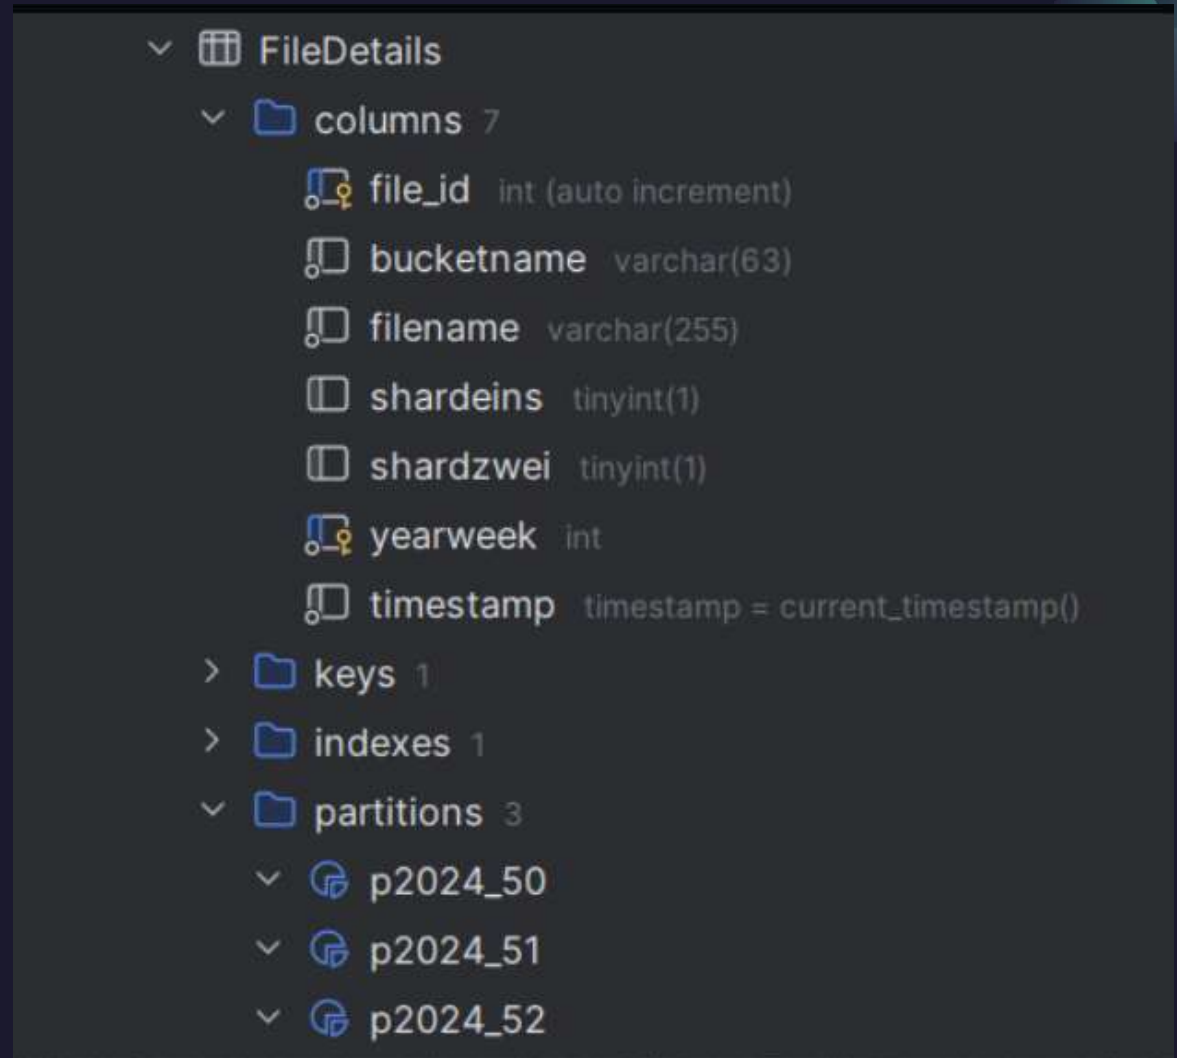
FileDetails
columns 7
file_id int (auto increment)
bucketname varchar(63)
filename varchar(255)
shardeins tinyint(1)
shardzwei tinyint(1)
yearweek int
timestamp timestamp = current_timestamp()
keys 1
indexes 1
partitions 3
p2024_50
p2024_51
p2024_52